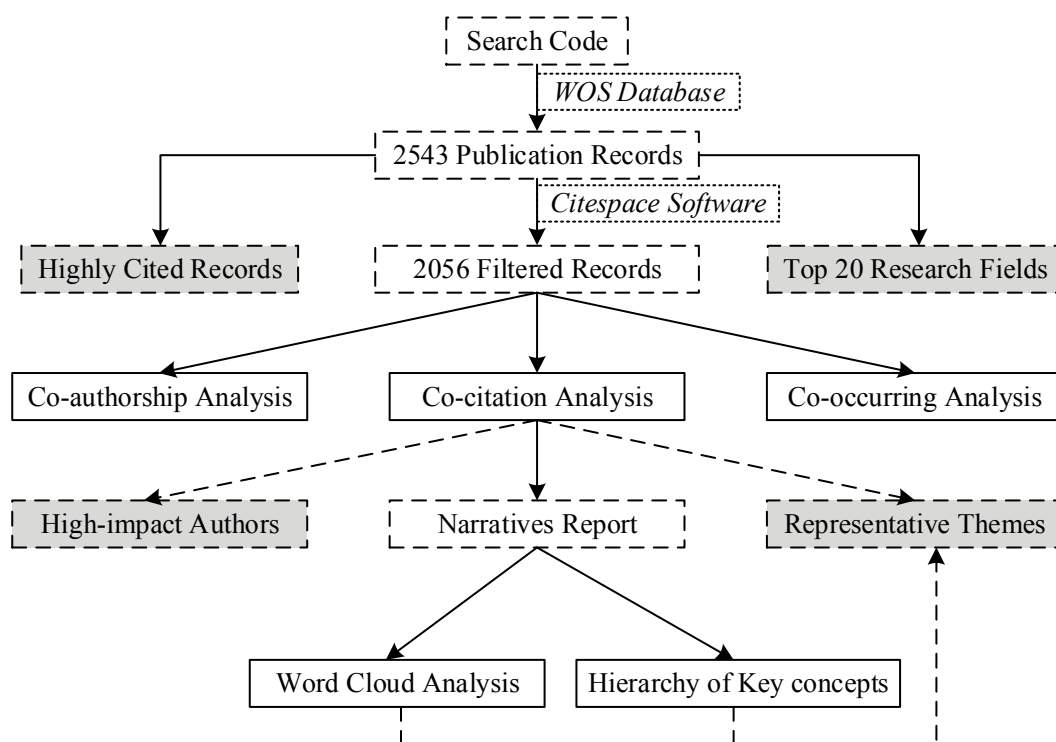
Search Code

WOS Database

2543 Publication Records

Citespace Software

Highly Cited Records

2056 Filtered Records

Top 20 Research Fields

Co-authorship Analysis

Co-citation Analysis

Co-occurring Analysis

High-impact Authors

Narratives Report

Representative Themes

Word Cloud Analysis

Hierarchy of Key concepts